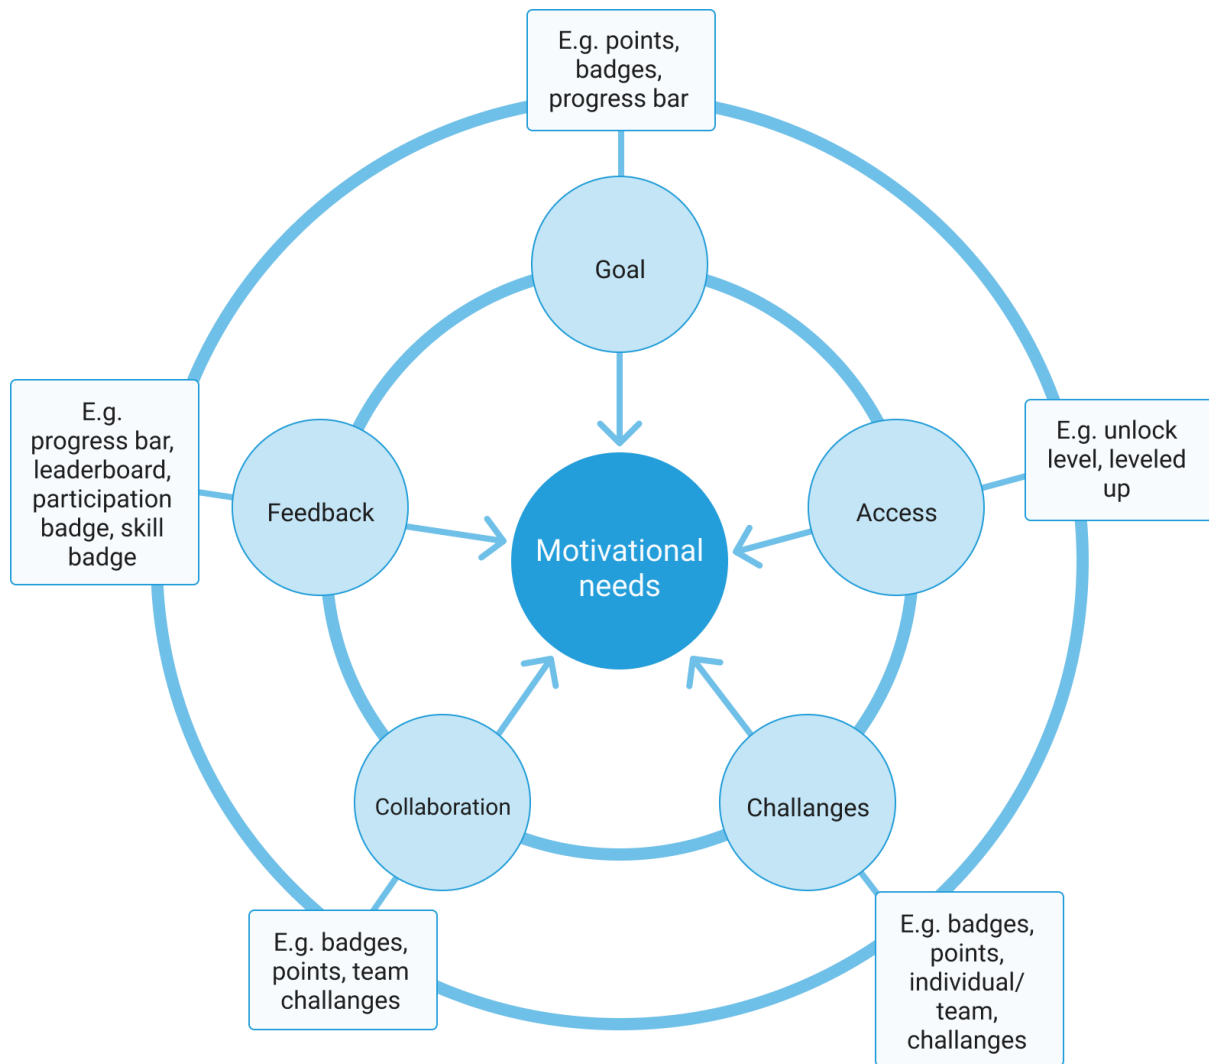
E.g. points, badges, progress bar

Goal

E.g. progress bar, leaderboard, participation badge, skill badge

Feedback

Motivational needs

Access

E.g. unlock level, leveled up

Collaboration

Challanges

E.g. badges, points, team challanges

E.g. badges, points, individual/ team, challanges